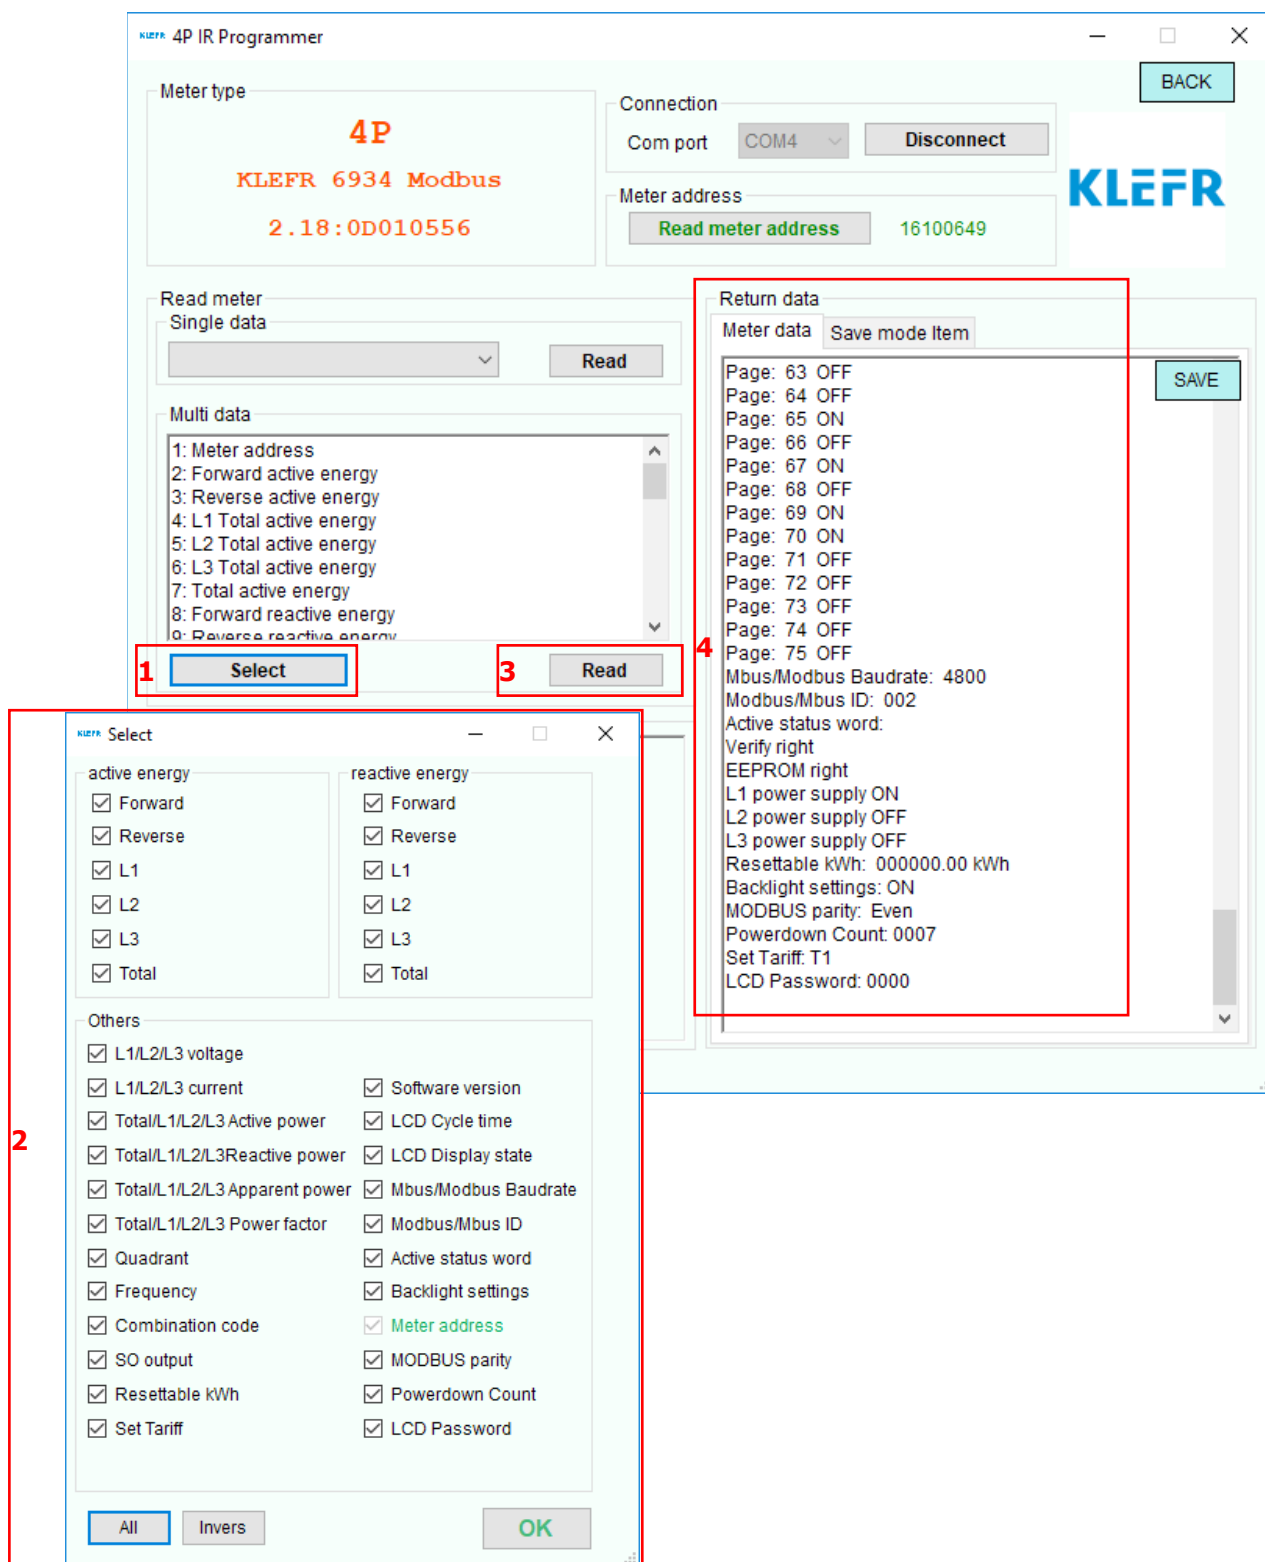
KLEFR 4P IR Programmer

BACK

Meter type
4P
KLEFR 6934 Modbus
2.18:0D010556

Connection
Com port COM4 Disconnect

Meter address
Read meter address 16100649

KLEFR

Read meter
Single data
Read

Multi data
1: Meter address
2: Forward active energy
3: Reverse active energy
4: L1 Total active energy
5: L2 Total active energy
6: L3 Total active energy
7: Total active energy
8: Forward reactive energy
9: Reverse reactive energy

1 Select
3 Read

Return data
Meter data Save mode Item
SAVE
Page: 63 OFF
Page: 64 OFF
Page: 65 ON
Page: 66 OFF
Page: 67 ON
Page: 68 OFF
Page: 69 ON
Page: 70 ON
Page: 71 OFF
Page: 72 OFF
Page: 73 OFF
Page: 74 OFF
Page: 75 OFF
Mbus/Modbus Baudrate: 4800
Modbus/Mbus ID: 002
Active status word:
Verify right
EEPROM right
L1 power supply ON
L2 power supply OFF
L3 power supply OFF
Resettable kWh: 000000.00 kWh
Backlight settings: ON
MODBUS parity: Even
Powerdown Count: 0007
Set Tariff: T1
LCD Password: 0000
4

2
KLEFR Select

active energy
Forward
Reverse
L1
L2
L3
Total

reactive energy
Forward
Reverse
L1
L2
L3
Total

Others
L1/L2/L3 voltage
L1/L2/L3 current
Total/L1/L2/L3 Active power
Total/L1/L2/L3Reactive power
Total/L1/L2/L3 Apparent power
Total/L1/L2/L3 Power factor
Quadrant
Frequency
Combination code
SO output
Resettable kWh
Set Tariff
Software version
LCD Cycle time
LCD Display state
Mbus/Modbus Baudrate
Modbus/Mbus ID
Active status word
Backlight settings
Meter address
MODBUS parity
Powerdown Count
LCD Password

All Invers OK